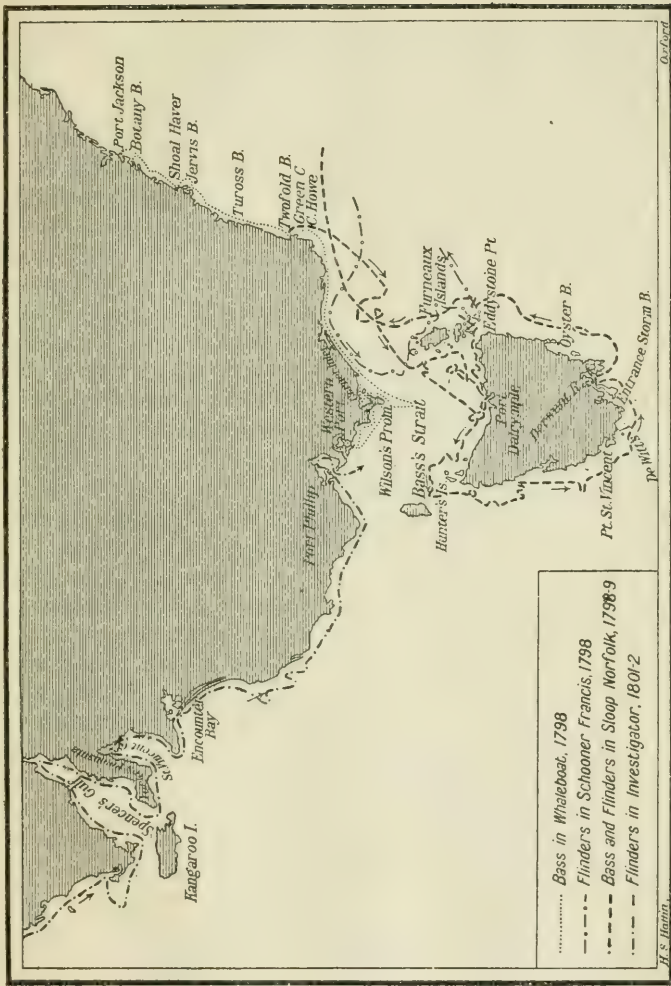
Port Jackson
Botany B.
Shoal Haven
Jervis B.
Tuross B.
Twofold B.
Green C.
C. Howe
Furneaux Islands
Eddystone Pt.
Oyster B.
Western Port
Wilson's Prom.
Bass's Strait
Port Dalrymple
Derwent R.
Entrance Storm B.
Hunter's Is.
Pt. St. Vincent
De Witts I.
Port Phillip
Encounter Bay
St. Vincent G.
Spencer's Gulf
Kangaroo I.

Bass in Whaleboat, 1798
Flinders in Schooner Francis, 1798
Bass and Flinders in Sloop Norfolk, 1798-9
Flinders in Investigator, 1801-2

H. S. Bartin
Oxford